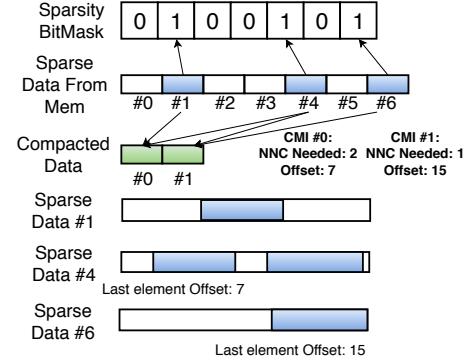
Sparsity BitMask

| 0 | 1 | 0 | 0 | 1 | 0 | 1 |
|---|---|---|---|---|---|---|

Sparse Data From Mem

#0 #1 #2 #3 #4 #5 #6

Compacted Data

#0 #1

CMI #0:
NNC Needed: 2
Offset: 7

CMI #1:
NNC Needed: 1
Offset: 15

Sparse Data #1

Sparse Data #4

Last element Offset: 7

Sparse Data #6

Last element Offset: 15